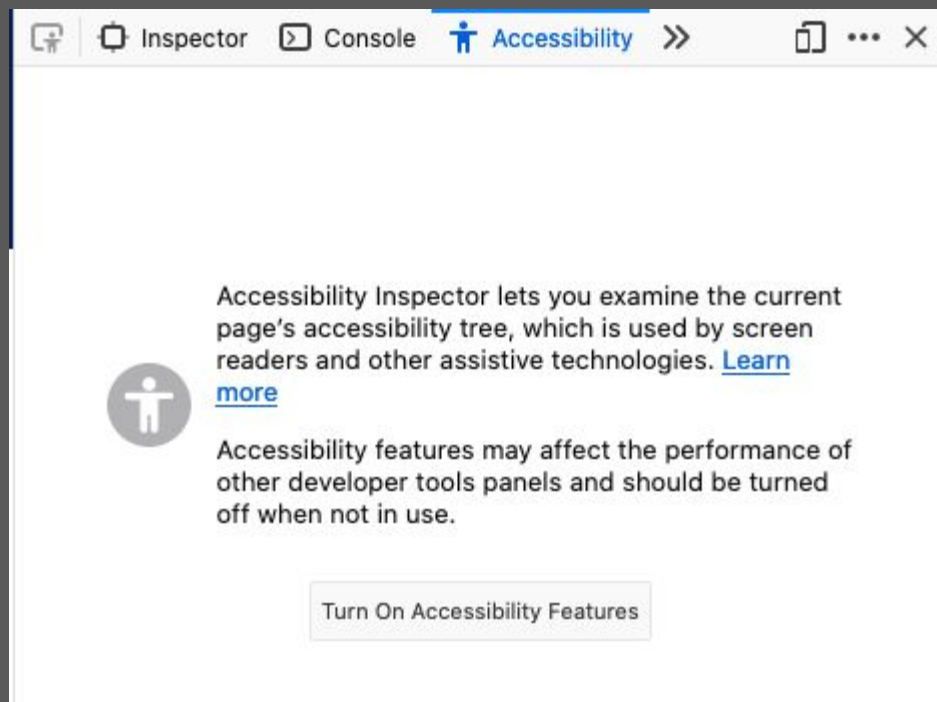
Inspector Console Accessibility

Accessibility Inspector lets you examine the current page's accessibility tree, which is used by screen readers and other assistive technologies. Learn more

Accessibility features may affect the performance of other developer tools panels and should be turned off when not in use.

Turn On Accessibility Features